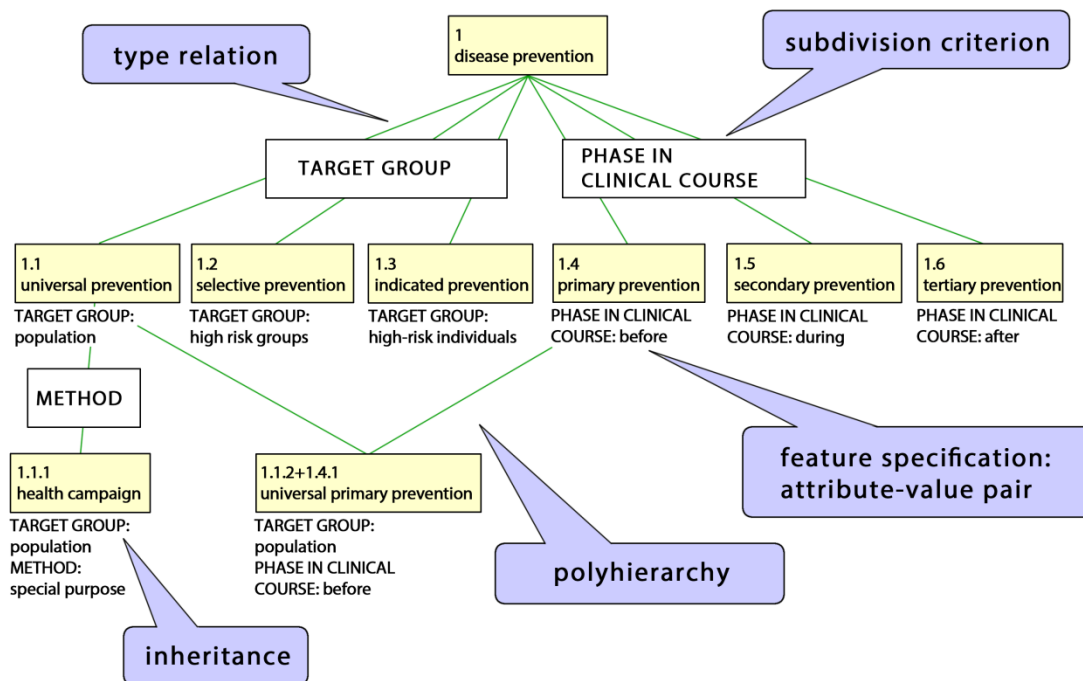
type relation

1
disease prevention

subdivision criterion

TARGET GROUP

PHASE IN CLINICAL COURSE

1.1
universal prevention
TARGET GROUP: population

1.2
selective prevention
TARGET GROUP: high risk groups

1.3
indicated prevention
TARGET GROUP: high-risk individuals

1.4
primary prevention
PHASE IN CLINICAL COURSE: before

1.5
secondary prevention
PHASE IN CLINICAL COURSE: during

1.6
tertiary prevention
PHASE IN CLINICAL COURSE: after

METHOD

feature specification: attribute-value pair

1.1.1
health campaign
TARGET GROUP: population
METHOD: special purpose

1.1.2+1.4.1
universal primary prevention
TARGET GROUP: population
PHASE IN CLINICAL COURSE: before

polyhierarchy

inheritance